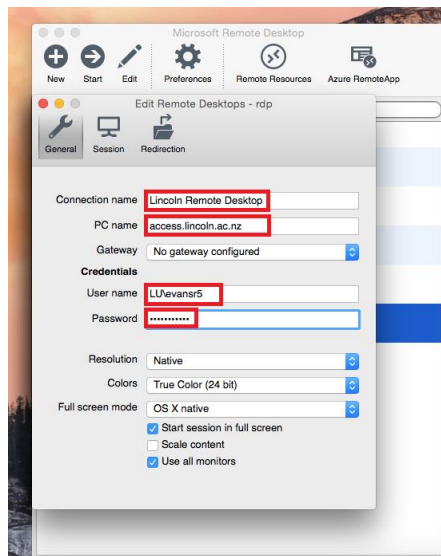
Microsoft Remote Desktop

New Start Edit Preferences Remote Resources Azure RemoteApp

Edit Remote Desktops - rdp

General Session Redirection

Connection name Lincoln Remote Desktop

PC name access.lincoln.ac.nz

Gateway No gateway configured

Credentials

User name LU\evansr5

Password ••••••••••

Resolution Native

Colors True Color (24 bit)

Full screen mode OS X native

Start session in full screen

Scale content

Use all monitors